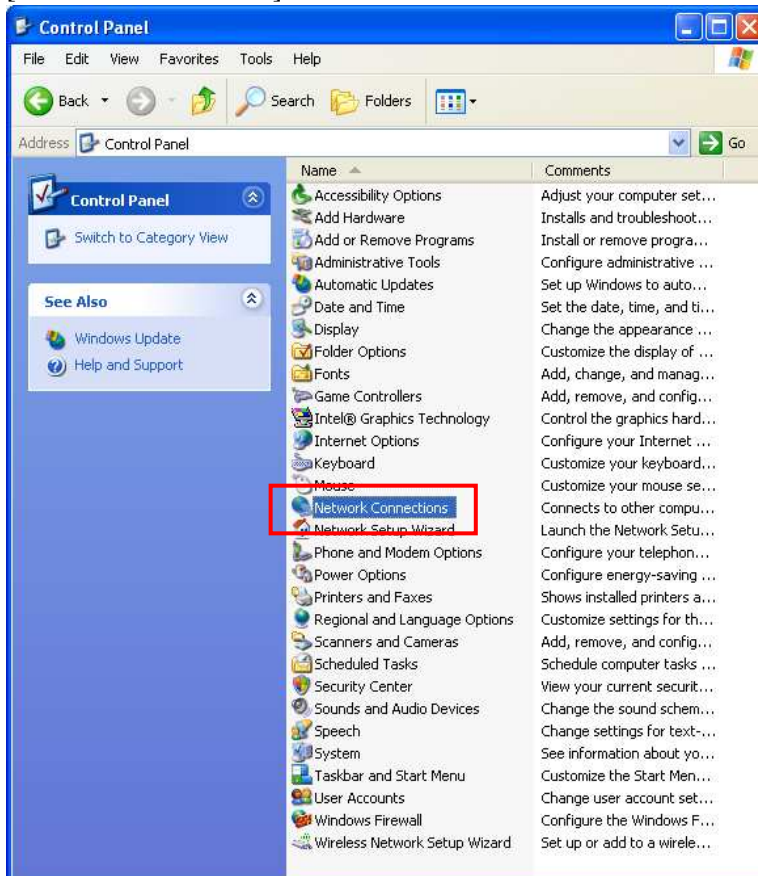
Control Panel

File Edit View Favorites Tools Help

Back Search Folders

Address Control Panel Go

Control Panel

Switch to Category View

See Also

Windows Update

Help and Support

| Name | Comments |
|---|---|
| Accessibility Options | Adjust your computer set… |
| Add Hardware | Installs and troubleshoot… |
| Add or Remove Programs | Install or remove progra… |
| Administrative Tools | Configure administrative … |
| Automatic Updates | Set up Windows to auto… |
| Date and Time | Set the date, time, and ti… |
| Display | Change the appearance … |
| Folder Options | Customize the display of … |
| Fonts | Add, change, and manag… |
| Game Controllers | Add, remove, and config… |
| Intel® Graphics Technology | Control the graphics hard… |
| Internet Options | Configure your Internet … |
| Keyboard | Customize your keyboard… |
| Mouse | Customize your mouse se… |
| Network Connections | Connects to other compu… |
| Network Setup Wizard | Launch the Network Setu… |
| Phone and Modem Options | Configure your telephon… |
| Power Options | Configure energy-saving … |
| Printers and Faxes | Shows installed printers a… |
| Regional and Language Options | Customize settings for th… |
| Scanners and Cameras | Add, remove, and config… |
| Scheduled Tasks | Schedule computer tasks … |
| Security Center | View your current securit… |
| Sounds and Audio Devices | Change the sound schem… |
| Speech | Change settings for text-… |
| System | See information about yo… |
| Taskbar and Start Menu | Customize the Start Men… |
| User Accounts | Change user account set… |
| Windows Firewall | Configure the Windows F… |
| Wireless Network Setup Wizard | Set up or add to a wirele… |